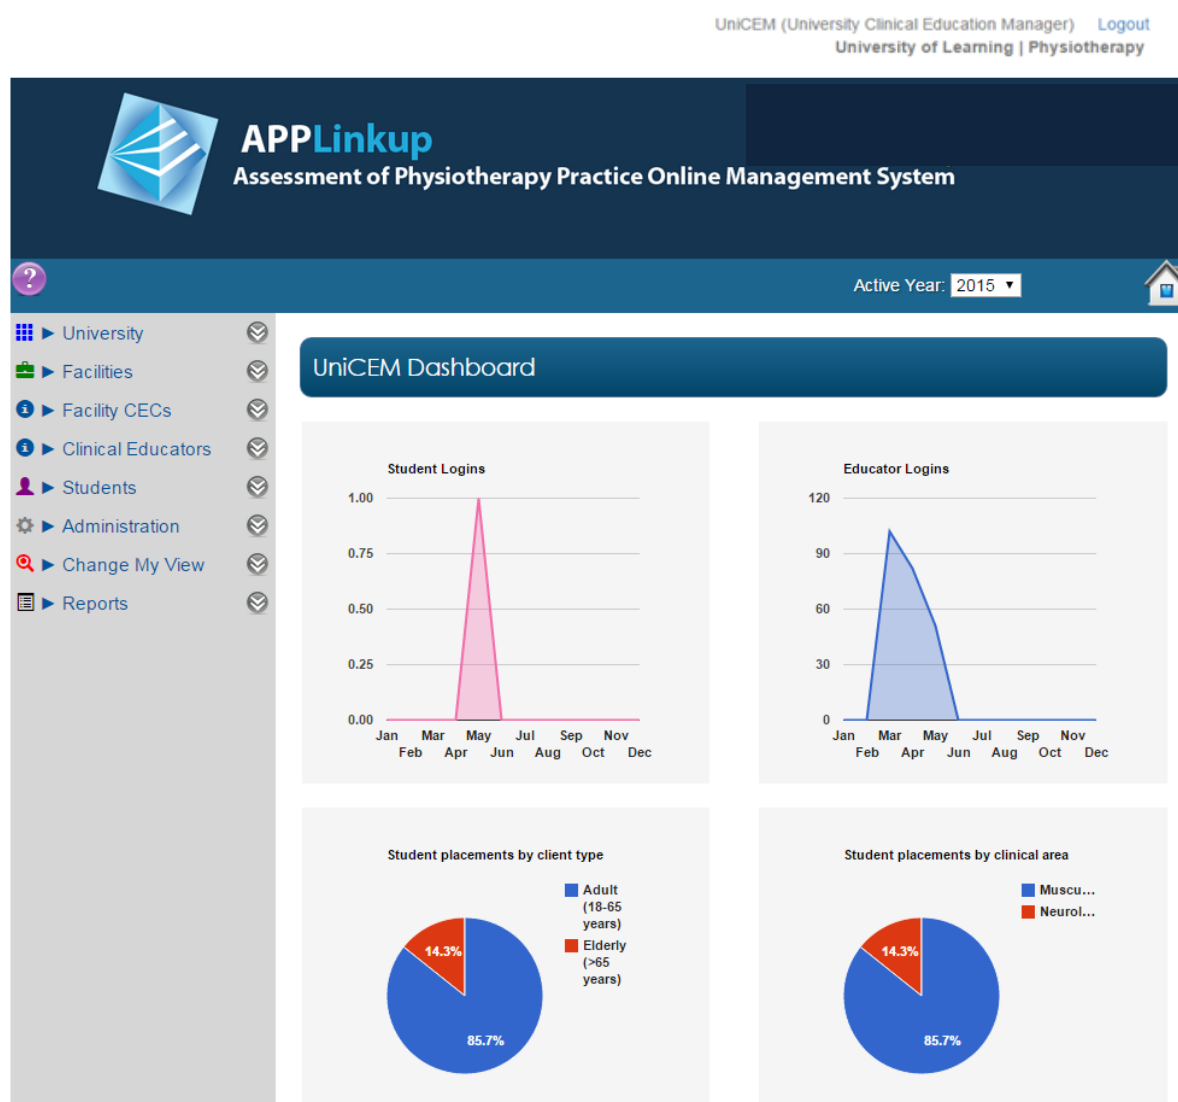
UniCEM (University Clinical Education Manager) Logout
University of Learning | Physiotherapy

APPLinkup
Assessment of Physiotherapy Practice Online Management System

?

Active Year: 2015

► University
► Facilities
► Facility CECs
► Clinical Educators
► Students
► Administration
► Change My View
► Reports

UniCEM Dashboard

Student Logins

1.00
0.75
0.50
0.25
0.00
Jan Mar May Jul Sep Nov
Feb Apr Jun Aug Oct Dec

Educator Logins

120
90
60
30
0
Jan Mar May Jul Sep Nov
Feb Apr Jun Aug Oct Dec

Student placements by client type

Adult (18-65 years)
Elderly (>65 years)

14.3%
85.7%

Student placements by clinical area

Muscu...
Neurol...

14.3%
85.7%